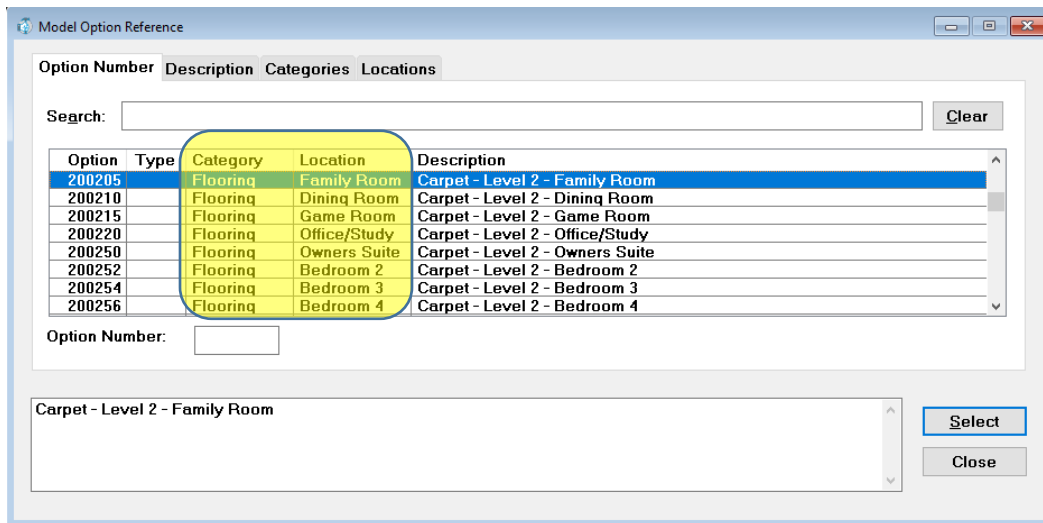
Model Option Reference

Option Number | Description | Categories | Locations

Search:

Clear

| Option | Type | Category | Location | Description |
|---|---|---|---|---|
| 200205 | | Flooring | Family Room | Carpet - Level 2 - Family Room |
| 200210 | | Flooring | Dining Room | Carpet - Level 2 - Dining Room |
| 200215 | | Flooring | Game Room | Carpet - Level 2 - Game Room |
| 200220 | | Flooring | Office/Study | Carpet - Level 2 - Office/Study |
| 200250 | | Flooring | Owners Suite | Carpet - Level 2 - Owners Suite |
| 200252 | | Flooring | Bedroom 2 | Carpet - Level 2 - Bedroom 2 |
| 200254 | | Flooring | Bedroom 3 | Carpet - Level 2 - Bedroom 3 |
| 200256 | | Flooring | Bedroom 4 | Carpet - Level 2 - Bedroom 4 |

Option Number:

Carpet - Level 2 - Family Room

Select

Close